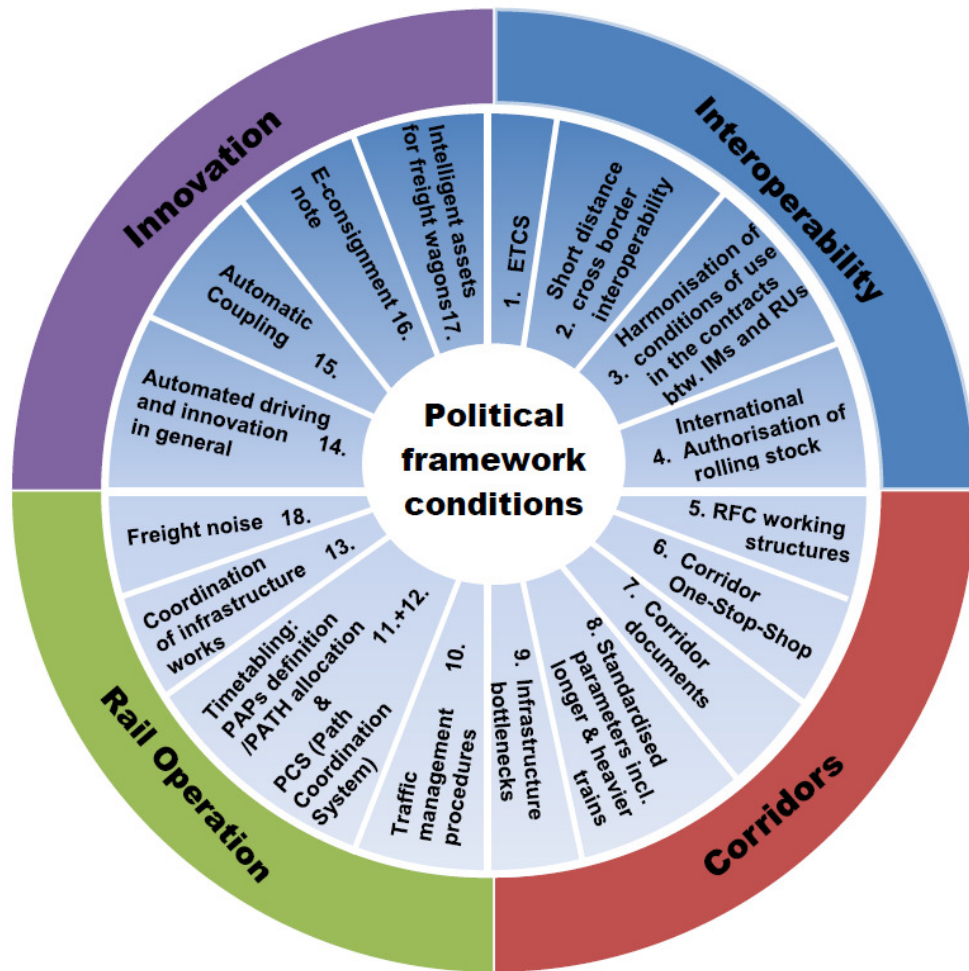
Innovation

Interoperability

Rail Operation

Corridors

Political framework conditions

1. ETCS

2. Short distance cross border interoperability

3. Harmonisation of conditions of use in the contracts btw. IMs and RUs

4. International Authorisation of rolling stock

5. RFC working structures

6. Corridor One-Stop-Shop

7. Corridor documents

8. Standardised parameters incl. longer & heavier trains

9. Infrastructure bottlenecks

10. Traffic management procedures

11.+12. Timetabling: PAPs definition /PATH allocation & PCS (Path Coordination System)

13. Coordination of infrastructure works

18. Freight noise

14. Automated driving and innovation in general

15. Automatic Coupling

16. E-consignment note

17. Intelligent assets for freight wagons